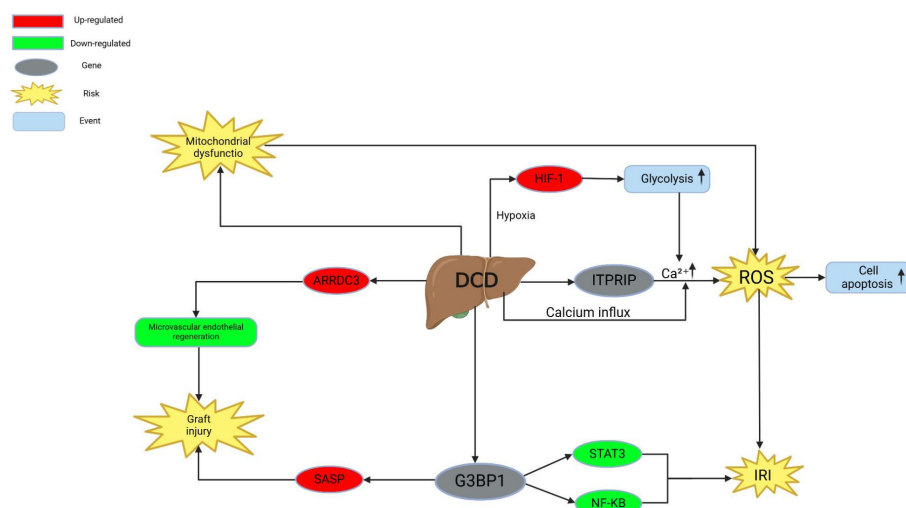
Up-regulated
Down-regulated
Gene
Risk
Event

Mitochondrial dysfunctio

HIF-1
Glycolysis ↑
Hypoxia

ARRDC3
DCD
ITPRIP
$Ca^{2+}$ ↑
ROS
Cell apoptosis ↑

Calcium influx

Microvascular endothelial regeneration

Graft injury

SASP
G3BP1
STAT3
NF-KB
IRI